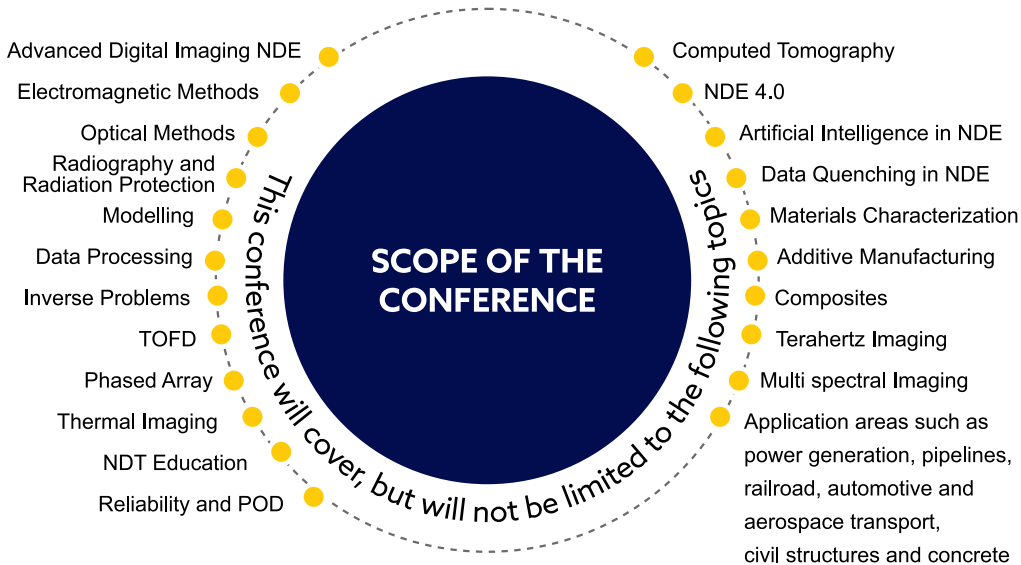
SCOPE OF THE CONFERENCE

This conference will cover, but will not be limited to the following topics

Advanced Digital Imaging NDE
Electromagnetic Methods
Optical Methods
Radiography and Radiation Protection
Modelling
Data Processing
Inverse Problems
TOFD
Phased Array
Thermal Imaging
NDT Education
Reliability and POD

Computed Tomography
NDE 4.0
Artificial Intelligence in NDE
Data Quenching in NDE
Materials Characterization
Additive Manufacturing
Composites
Terahertz Imaging
Multi spectral Imaging
Application areas such as power generation, pipelines, railroad, automotive and aerospace transport, civil structures and concrete